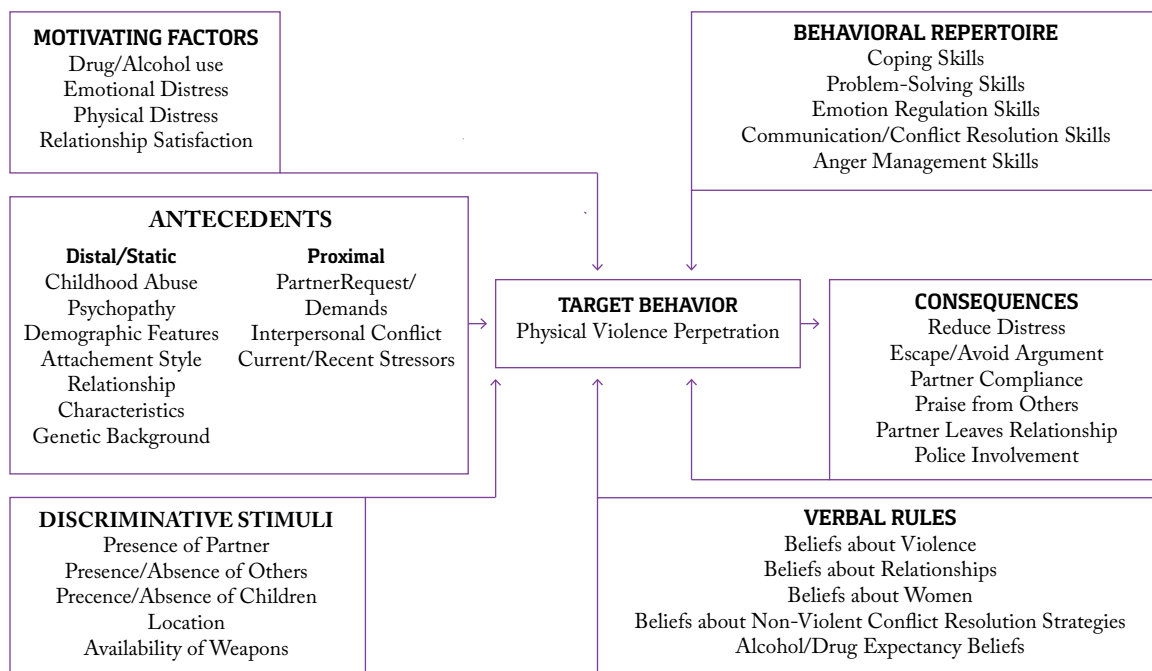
MOTIVATING FACTORS
Drug/Alcohol use
Emotional Distress
Physical Distress
Relationship Satisfaction

BEHAVIORAL REPERTOIRE
Coping Skills
Problem-Solving Skills
Emotion Regulation Skills
Communication/Conflict Resolution Skills
Anger Management Skills

ANTECEDENTS

Distal/Static
Childhood Abuse
Psychopathy
Demographic Features
Attachement Style
Relationship Characteristics
Genetic Background

Proximal
PartnerRequest/ Demands
Interpersonal Conflict
Current/Recent Stressors

TARGET BEHAVIOR
Physical Violence Perpetration

CONSEQUENCES
Reduce Distress
Escape/Avoid Argument
Partner Compliance
Praise from Others
Partner Leaves Relationship
Police Involvement

DISCRIMINATIVE STIMULI
Presence of Partner
Presence/Absence of Others
Precence/Absence of Children
Location
Availability of Weapons

VERBAL RULES
Beliefs about Violence
Beliefs about Relationships
Beliefs about Women
Beliefs about Non-Violent Conflict Resolution Strategies
Alcohol/Drug Expectancy Beliefs